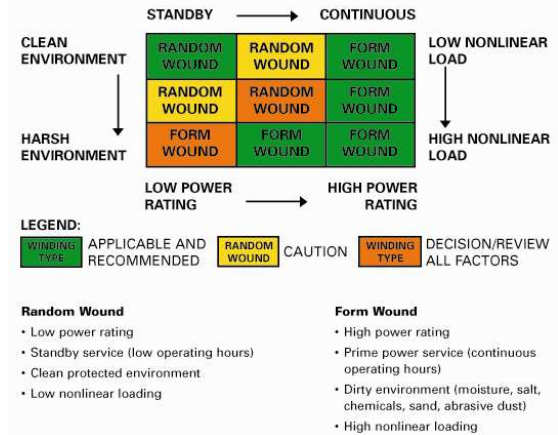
STANDBY → CONTINUOUS

CLEAN ENVIRONMENT

HARSH ENVIRONMENT

| RANDOM WOUND | RANDOM WOUND | FORM WOUND |
|---|---|---|
| RANDOM WOUND | RANDOM WOUND | FORM WOUND |
| FORM WOUND | FORM WOUND | FORM WOUND |

LOW NONLINEAR LOAD

HIGH NONLINEAR LOAD

LOW POWER RATING → HIGH POWER RATING

LEGEND:

WINDING TYPE APPLICABLE AND RECOMMENDED

RANDOM WOUND CAUTION

WINDING TYPE DECISION/REVIEW ALL FACTORS

Random Wound
• Low power rating
• Standby service (low operating hours)
• Clean protected environment
• Low nonlinear loading

Form Wound
• High power rating
• Prime power service (continuous operating hours)
• Dirty environment (moisture, salt, chemicals, sand, abrasive dust)
• High nonlinear loading